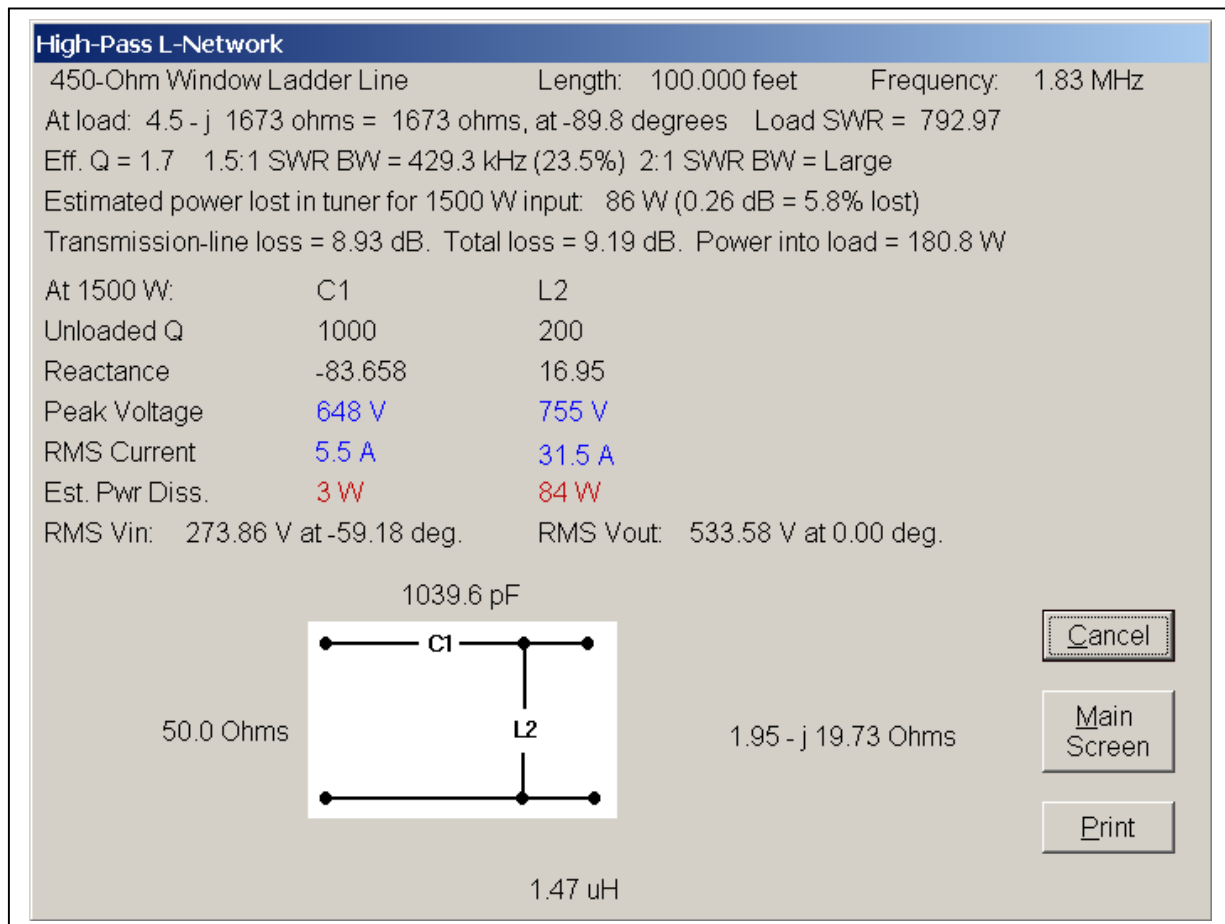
High-Pass L-Network

450-Ohm Window Ladder Line    Length: 100.000 feet    Frequency: 1.83 MHz

At load: 4.5 - j 1673 ohms = 1673 ohms, at -89.8 degrees    Load SWR = 792.97

Eff. Q = 1.7    1.5:1 SWR BW = 429.3 kHz (23.5%)    2:1 SWR BW = Large

Estimated power lost in tuner for 1500 W input: 86 W (0.26 dB = 5.8% lost)

Transmission-line loss = 8.93 dB. Total loss = 9.19 dB. Power into load = 180.8 W

| At 1500 W: | C1 | L2 |
|---|---|---|
| Unloaded Q | 1000 | 200 |
| Reactance | -83.658 | 16.95 |
| Peak Voltage | 648 V | 755 V |
| RMS Current | 5.5 A | 31.5 A |
| Est. Pwr Diss. | 3 W | 84 W |

RMS Vin: 273.86 V at -59.18 deg.    RMS Vout: 533.58 V at 0.00 deg.

1039.6 pF

C1

50.0 Ohms

L2

1.95 - j 19.73 Ohms

1.47 uH

Cancel

Main Screen

Print